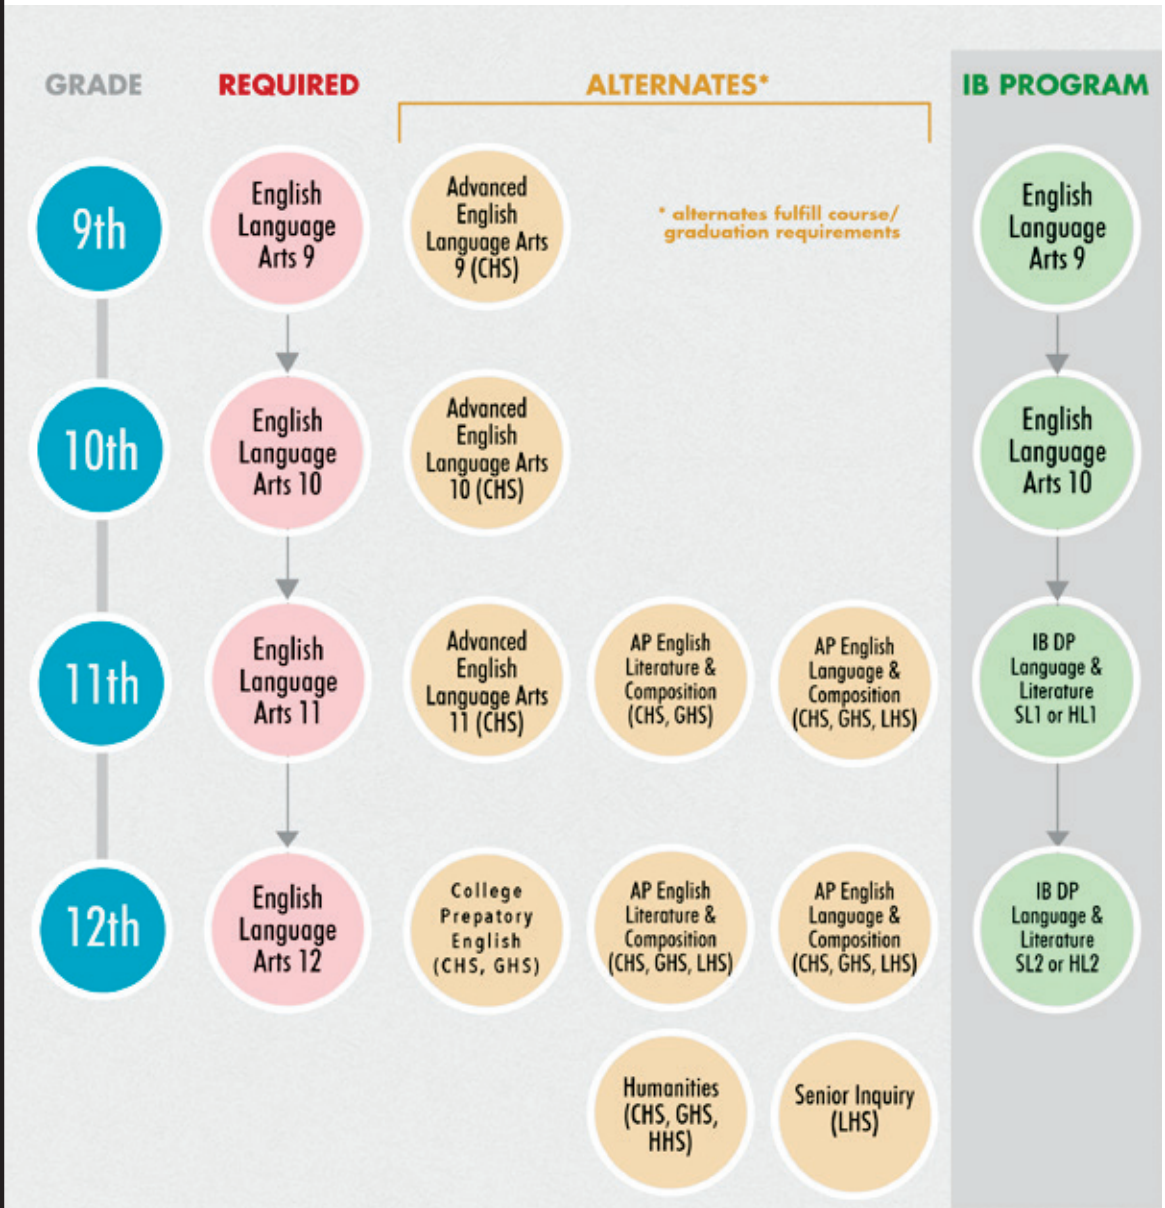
GRADE

REQUIRED

ALTERNATES*

IB PROGRAM

9th

English Language Arts 9

Advanced English Language Arts 9 (CHS)

* alternates fulfill course/ graduation requirements

English Language Arts 9

10th

English Language Arts 10

Advanced English Language Arts 10 (CHS)

English Language Arts 10

11th

English Language Arts 11

Advanced English Language Arts 11 (CHS)

AP English Literature & Composition (CHS, GHS)

AP English Language & Composition (CHS, GHS, LHS)

IB DP Language & Literature SL1 or HL1

12th

English Language Arts 12

College Prepatory English (CHS, GHS)

AP English Literature & Composition (CHS, GHS, LHS)

AP English Language & Composition (CHS, GHS, LHS)

IB DP Language & Literature SL2 or HL2

Humanities (CHS, GHS, HHS)

Senior Inquiry (LHS)